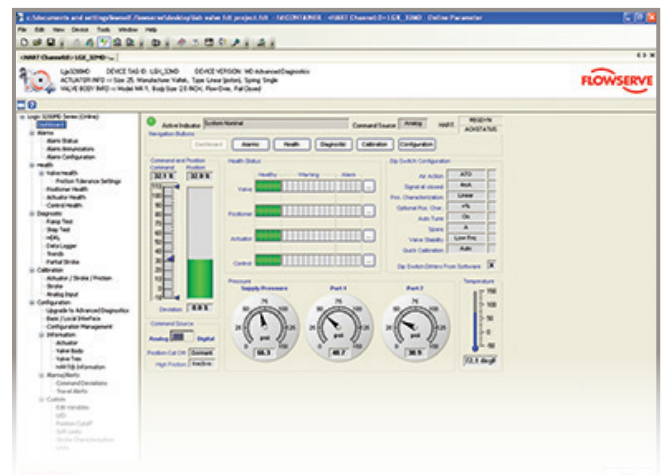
c:\documents and settings\kwsolf...\flowserve\desktop\lab valve fdt project.fdt - fdtCONTAINER - HART Channel\ID=LGX_32MD - Online Parameter

File Edit View Device Tools Window Help

HART Channel\LGX_32MD

Lgx3200MD DEVICE TAG ID: LGX_32MD DEVICE VERSION: MD Advanced Diagnostics
ACTUATOR INFO => Size 25, Manufacturer: Valtek, Type: Linear (piston), Spring: Single
VALVE BODY INFO => Model: MK II, Body Size: 2.0 INCH, Flow Dire., Fail Closed

FLOWSERVE

Logix 3200MD Series (Online)
Dashboard
Alarms
Alarm Status
Alarm Annunciators
Alarm Configuration
Health
Valve Health
Friction Tolerance Settings
Positioner Health
Actuator Health
Control Health
Diagnostic
Ramp Test
Step Test
HDRL
Data Logger
Trends
Partial Stroke
Calibration
Actuator / Stroke / Friction
Stroke
Analog Input
Configuration
Upgrade to Advanced Diagnostics
Basic / Local Interface
Configuration Management
Information
Actuator
Valve Body
Valve Trim
HART ID Information
Alarms/Alerts
Command Deviations
Travel Alerts
Custom
Edit Variables
LED
Position Cutoff
Soft Limits
Stroke Characterization
Units

Active Indicator System Nominal Command Source Analog HART READY/N ACK/STATUS
Navigation Buttons
Dashboard Alarms Health Diagnostic Calibration Configuration

Command and Position
Command Position
32.1 % 32.9 %
Deviation 0.8 %

Health Status
Healthy Warning Alarm
Valve
Positioner
Actuator
Control

Dip Switch Configuration
Air Action ATO
Signal at closed 4mA
Pos. Characterization Linear
Optional Pos. Char. +%
Auto Tune On
Spare A
Valve Stability Low Fric
Quick Calibration Auto
Dip Switch Defines From Software X

Command Source
Analog Digital
Position Cut Off Dormant
High Position Inactive

Pressure
Supply Pressure Port 1 Port 2
psi psi psi
58.3 40.7 36.9

Temperature
72.1 degF